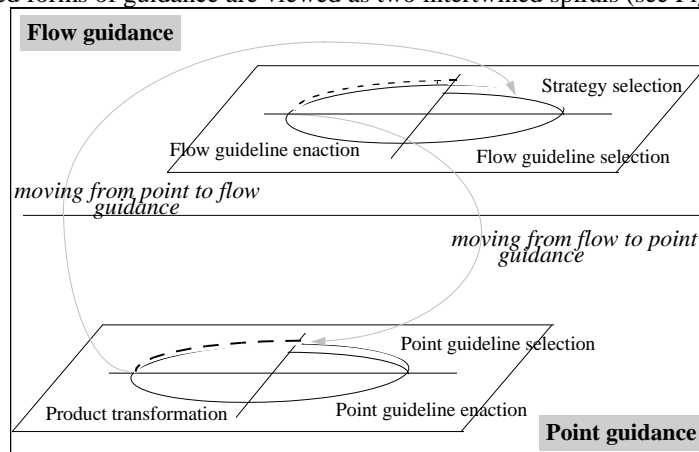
es forms of guidance are viewed as two intertwined spirals (see Fi

Flow guidance

Strategy selection

Flow guideline enaction

Flow guideline selection

moving from point to flow guidance

moving from flow to point guidance

Point guideline selection

Product transformation

Point guideline enaction

Point guidance